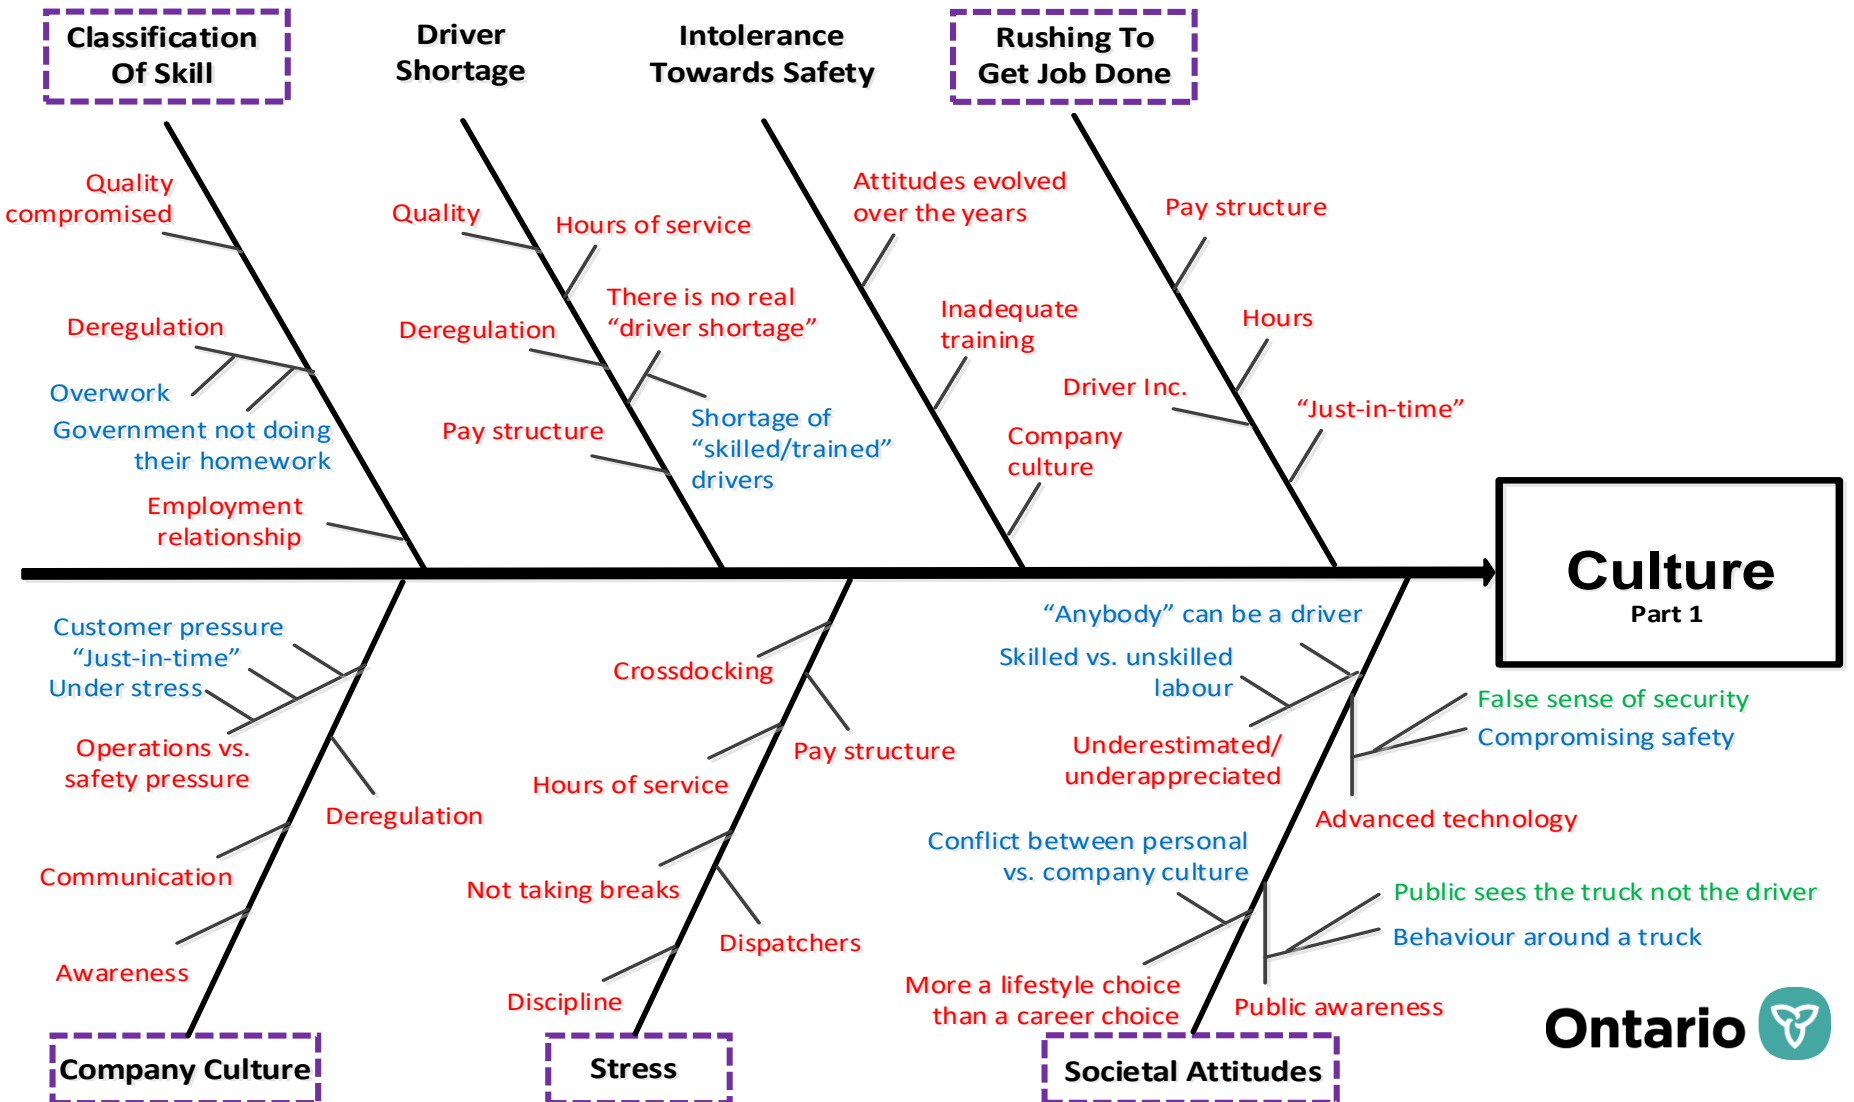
Classification Of Skill

Driver Shortage

Intolerance Towards Safety

Rushing To Get Job Done

Quality compromised

Deregulation

Overwork

Government not doing their homework

Employment relationship

Quality

Hours of service

There is no real "driver shortage"

Deregulation

Shortage of "skilled/trained" drivers

Pay structure

Attitudes evolved over the years

Inadequate training

Company culture

Pay structure

Hours

Driver Inc.

"Just-in-time"

Culture
Part 1

Customer pressure

"Just-in-time"

Under stress

Operations vs. safety pressure

Deregulation

Communication

Awareness

Crossdocking

Pay structure

Hours of service

Not taking breaks

Dispatchers

Discipline

"Anybody" can be a driver

Skilled vs. unskilled labour

Underestimated/ underappreciated

False sense of security

Compromising safety

Advanced technology

Conflict between personal vs. company culture

Public sees the truck not the driver

Behaviour around a truck

More a lifestyle choice than a career choice

Public awareness

Company Culture

Stress

Societal Attitudes

Ontario